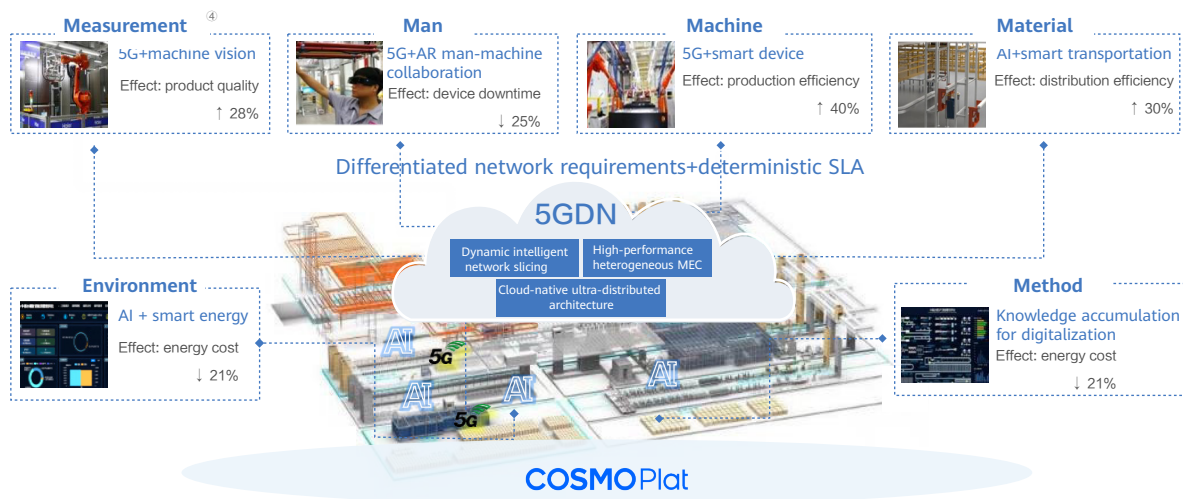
Measurement ④
5G+machine vision
Effect: product quality
↑ 28%

Man
5G+AR man-machine collaboration
Effect: device downtime
↓ 25%

Machine
5G+smart device
Effect: production efficiency
↑ 40%

Material
AI+smart transportation
Effect: distribution efficiency
↑ 30%

Differentiated network requirements+deterministic SLA

5GDN
Dynamic intelligent network slicing
High-performance heterogeneous MEC
Cloud-native ultra-distributed architecture

Environment
AI + smart energy
Effect: energy cost
↓ 21%

Method
Knowledge accumulation for digitalization
Effect: energy cost
↓ 21%

AI
5G
AI
AI
5G
AI

COSMOPlat